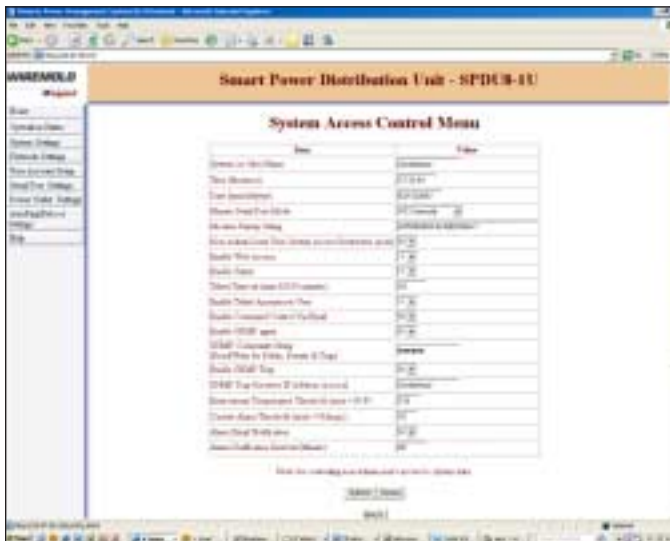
WIREMOLD

Smart Power Distribution Unit - SPDU8-1U

System Access Control Menu

| Item | Value |
|---|---|
| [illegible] | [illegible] |
| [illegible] | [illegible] |
| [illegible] | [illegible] |
| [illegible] | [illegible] |
| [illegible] | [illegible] |
| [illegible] | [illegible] |
| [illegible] | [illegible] |
| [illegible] | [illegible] |
| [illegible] | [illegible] |
| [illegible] | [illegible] |
| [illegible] | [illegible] |
| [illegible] | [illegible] |
| SNMP Community String | public |
| Enable SNMP Trap | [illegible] |
| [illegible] | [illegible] |
| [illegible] | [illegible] |
| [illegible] | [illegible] |
| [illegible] | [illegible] |
| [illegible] | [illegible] |

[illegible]

Submit | Reset

Back